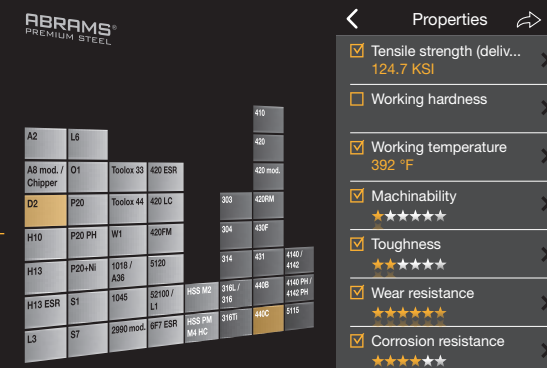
ABRAMS®
PREMIUM STEEL

A2
L6
A8 mod. / Chipper
O1
Toolox 33
420 ESR
D2
P20
Toolox 44
420 LC
H10
P20 PH
W1
420FM
H13
P20+Ni
1018 / A36
5120
H13 ESR
S1
1045
52100 / L1
HSS M2
L3
S7
2990 mod.
6F7 ESR
HSS PM M4 HC
410
420
420 mod.
303
420RM
304
430F
314
431
4140 / 4142
316L / 316
440B
4140 PH / 4142 PH
316Ti
440C
5115

Properties

Tensile strength (deliv...
124.7 KSI

Working hardness

Working temperature
392 °F

Machinability

Toughness

Wear resistance

Corrosion resistance